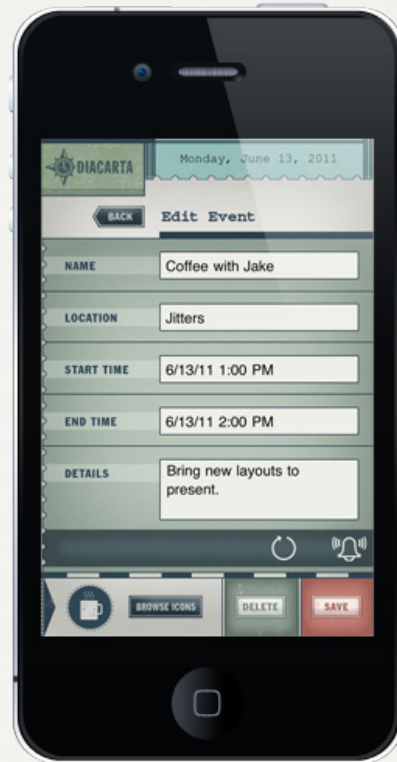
DIACARTA

Monday, June 13, 2011

BACK

Edit Event

NAME
Coffee with Jake

LOCATION
Jitters

START TIME
6/13/11 1:00 PM

END TIME
6/13/11 2:00 PM

DETAILS
Bring new layouts to present.

BROWSE ICONS

DELETE

SAVE